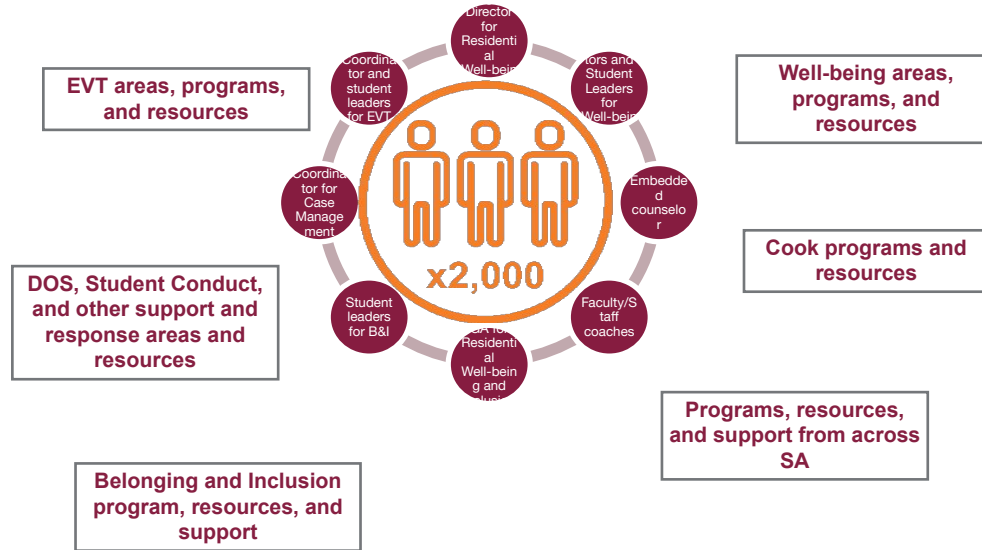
EVT areas, programs, and resources

Director for Residential Well-bei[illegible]

Coordinator and student leaders for EVT

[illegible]tors and Student Leaders for Well-bei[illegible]

Well-being areas, programs, and resources

Coordinator for Case Management

Embedded counselor

x2,000

Cook programs and resources

DOS, Student Conduct, and other support and response areas and resources

Student leaders for B&I

Faculty/Staff coaches

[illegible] for Residential Well-being and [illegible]

Programs, resources, and support from across SA

Belonging and Inclusion program, resources, and support